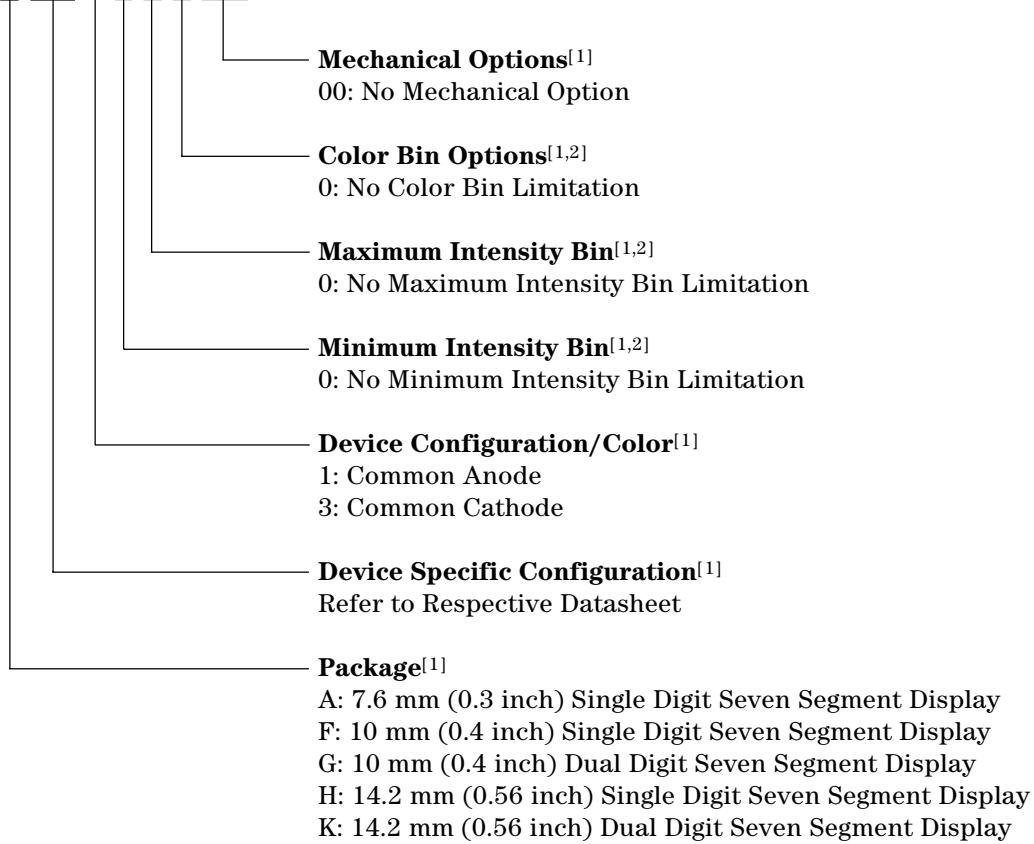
**Mechanical Options**[1]
00: No Mechanical Option

**Color Bin Options**[1,2]
0: No Color Bin Limitation

**Maximum Intensity Bin**[1,2]
0: No Maximum Intensity Bin Limitation

**Minimum Intensity Bin**[1,2]
0: No Minimum Intensity Bin Limitation

**Device Configuration/Color**[1]
1: Common Anode
3: Common Cathode

**Device Specific Configuration**[1]
Refer to Respective Datasheet

**Package**[1]
A: 7.6 mm (0.3 inch) Single Digit Seven Segment Display
F: 10 mm (0.4 inch) Single Digit Seven Segment Display
G: 10 mm (0.4 inch) Dual Digit Seven Segment Display
H: 14.2 mm (0.56 inch) Single Digit Seven Segment Display
K: 14.2 mm (0.56 inch) Dual Digit Seven Segment Display